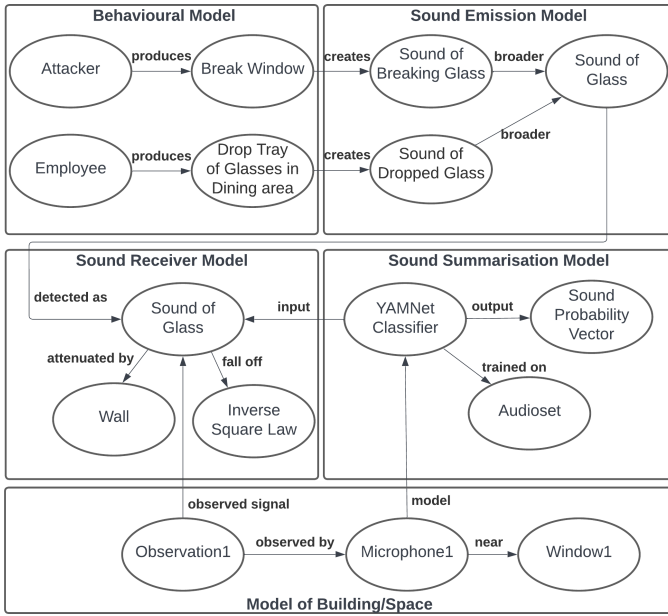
Behavioural Model

Attacker produces Break Window

Employee produces Drop Tray of Glasses in Dining area

Sound Emission Model

creates Sound of Breaking Glass broader Sound of Glass

creates Sound of Dropped Glass broader

Sound Receiver Model

detected as Sound of Glass

attenuated by Wall

fall off Inverse Square Law

Sound Summarisation Model

input YAMNet Classifier output Sound Probability Vector

trained on Audioset

observed signal

model

Observation1 observed by Microphone1 near Window1

Model of Building/Space